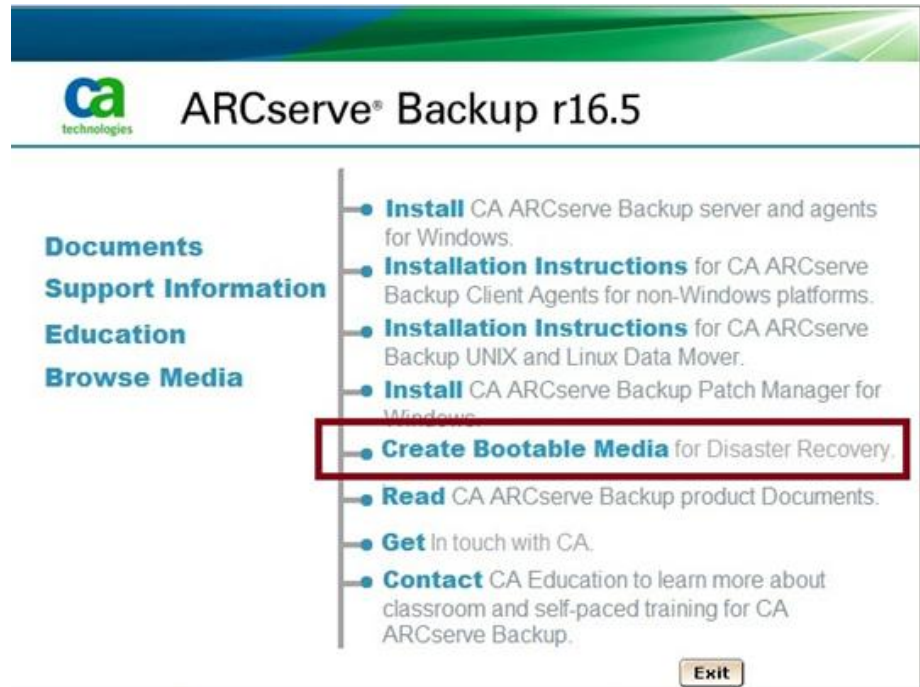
ca technologies

ARCserve® Backup r16.5

Documents
Support Information
Education
Browse Media

Install CA ARCserve Backup server and agents for Windows.

Installation Instructions for CA ARCserve Backup Client Agents for non-Windows platforms.

Installation Instructions for CA ARCserve Backup UNIX and Linux Data Mover.

Install CA ARCserve Backup Patch Manager for Windows.

Create Bootable Media for Disaster Recovery.

Read CA ARCserve Backup product Documents.

Get In touch with CA.

Contact CA Education to learn more about classroom and self-paced training for CA ARCserve Backup.

Exit